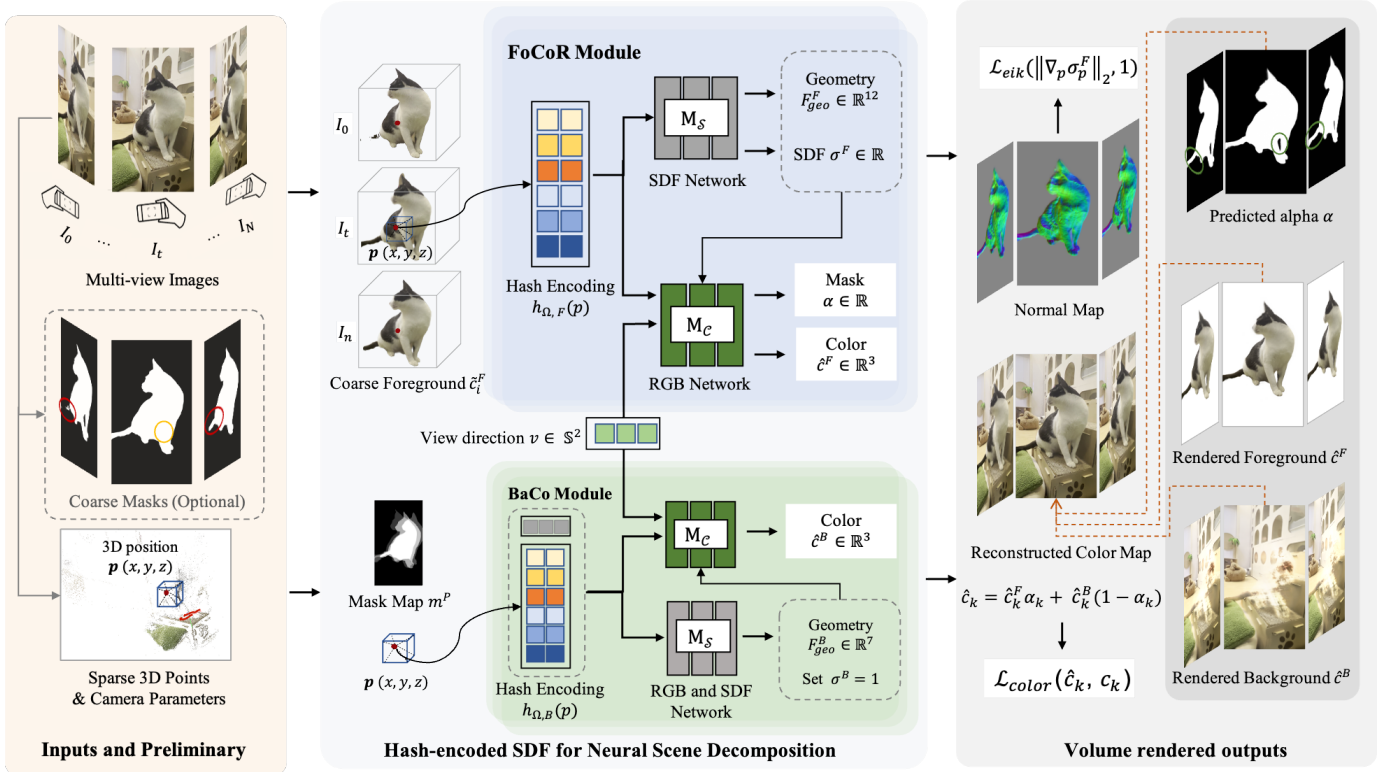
$I_0$ … $I_t$ … $I_N$

Multi-view Images

Coarse Masks (Optional)

3D position
$\boldsymbol{p}\,(x, y, z)$

Sparse 3D Points
& Camera Parameters

Inputs and Preliminary

$I_0$

$I_t$

$\boldsymbol{p}\,(x, y, z)$

$I_n$

Coarse Foreground $\hat{c}_i^F$

FoCoR Module

Hash Encoding
$h_{\Omega, F}(p)$

$M_{\mathcal{S}}$

SDF Network

Geometry
$F_{geo}^F \in \mathbb{R}^{12}$

SDF $\sigma^F \in \mathbb{R}$

$M_{\mathcal{C}}$

RGB Network

Mask
$\alpha \in \mathbb{R}$

Color
$\hat{c}^F \in \mathbb{R}^3$

View direction $v \in \mathbb{S}^2$

Mask Map $m^P$

$\boldsymbol{p}\,(x, y, z)$

BaCo Module

Hash Encoding
$h_{\Omega,B}(p)$

$M_{\mathcal{C}}$

Color
$\hat{c}^B \in \mathbb{R}^3$

$M_{\mathcal{S}}$

RGB and SDF
Network

Geometry
$F_{geo}^B \in \mathbb{R}^7$

Set $\sigma^B = 1$

Hash-encoded SDF for Neural Scene Decomposition

$\mathcal{L}_{eik}(\|\nabla_p \sigma_p^F\|_2, 1)$

Normal Map

Reconstructed Color Map

$\hat{c}_k = \hat{c}_k^F \alpha_k + \hat{c}_k^B(1 - \alpha_k)$

$\mathcal{L}_{color}(\hat{c}_k, c_k)$

Predicted alpha $\alpha$

Rendered Foreground $\hat{c}^F$

Rendered Background $\hat{c}^B$

Volume rendered outputs